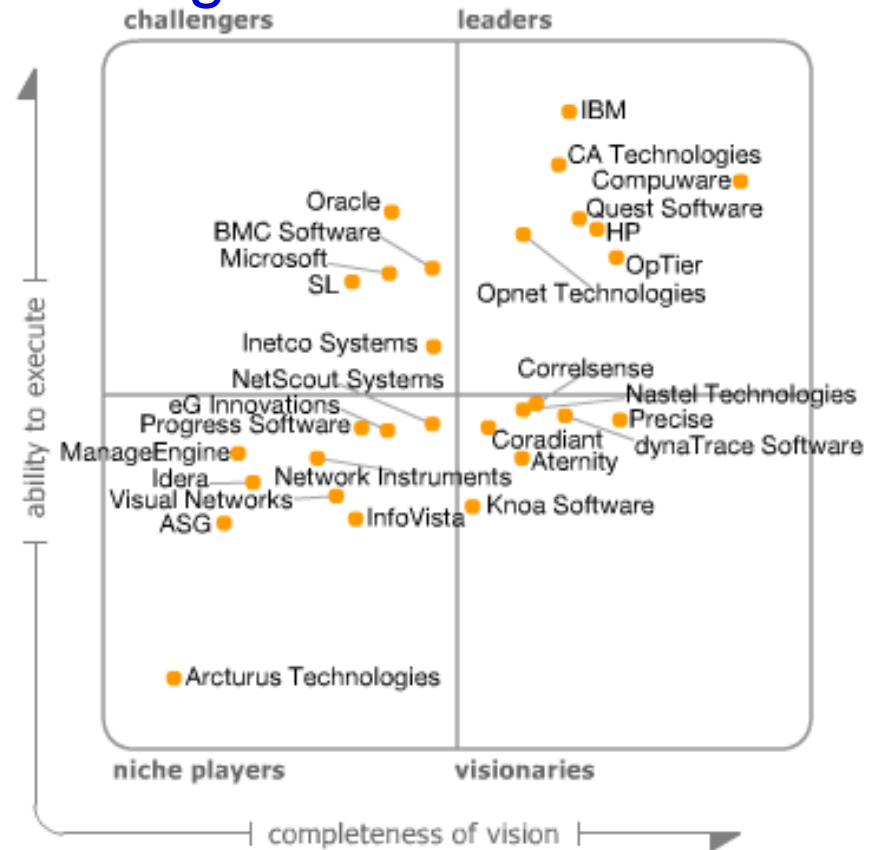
challengers

leaders

IBM
CA Technologies
Compuware
Quest Software
HP
OpTier
Opnet Technologies

Oracle
BMC Software
Microsoft
SL

Inetco Systems

NetScout Systems
eG Innovations
Progress Software
ManageEngine
Idera
Network Instruments
Visual Networks
ASG
InfoVista

Correlsense
Nastel Technologies
Precise
dynaTrace Software
Coradiant
Aternity
Knoa Software

Arcturus Technologies

ability to execute

niche players

visionaries

completeness of vision